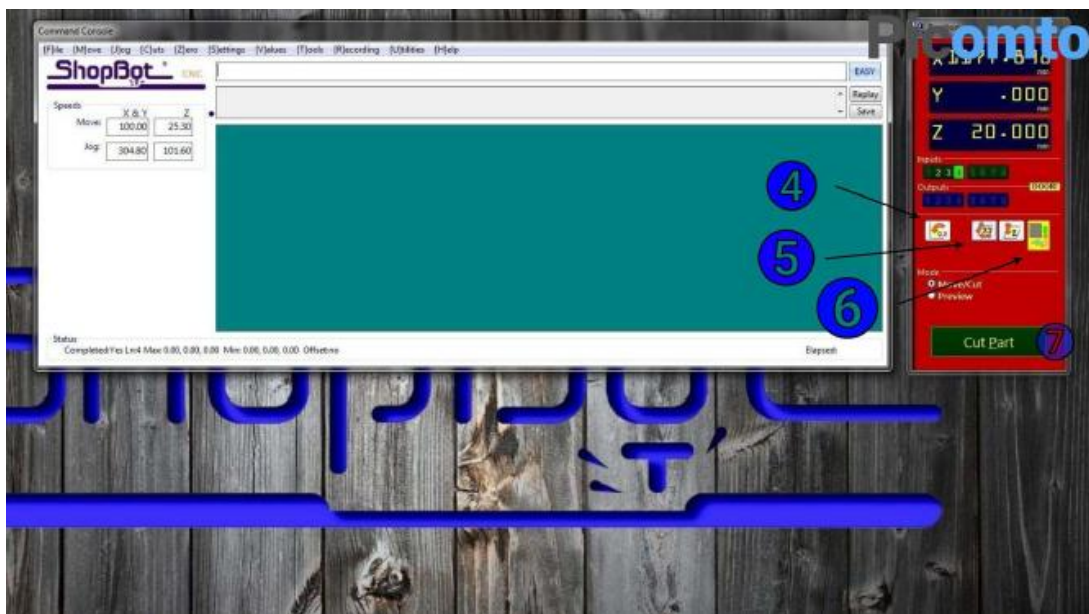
Command Console

[F]ile [M]ove [J]og [C]uts [Z]ero [S]ettings [V]alues [T]ools [R]ecording [U]tilities [H]elp

ShopBot CNC

EASY

Replay

Save

Speeds

| | X & Y | Z |
|---|---|---|
| Move: | 100.00 | 25.30 |
| Jog: | 304.80 | 101.60 |

Status

Completed:Yes Ln:4 Max 0.00, 0.00, 0.00 Min 0.00, 0.00, 0.00 Offset:no

Elapsed:

Picomto

Y .000

Z 20.000

Inputs

2 3

Outputs

4

5

6

Mode

Move/Cut

Preview

Cut Part

7